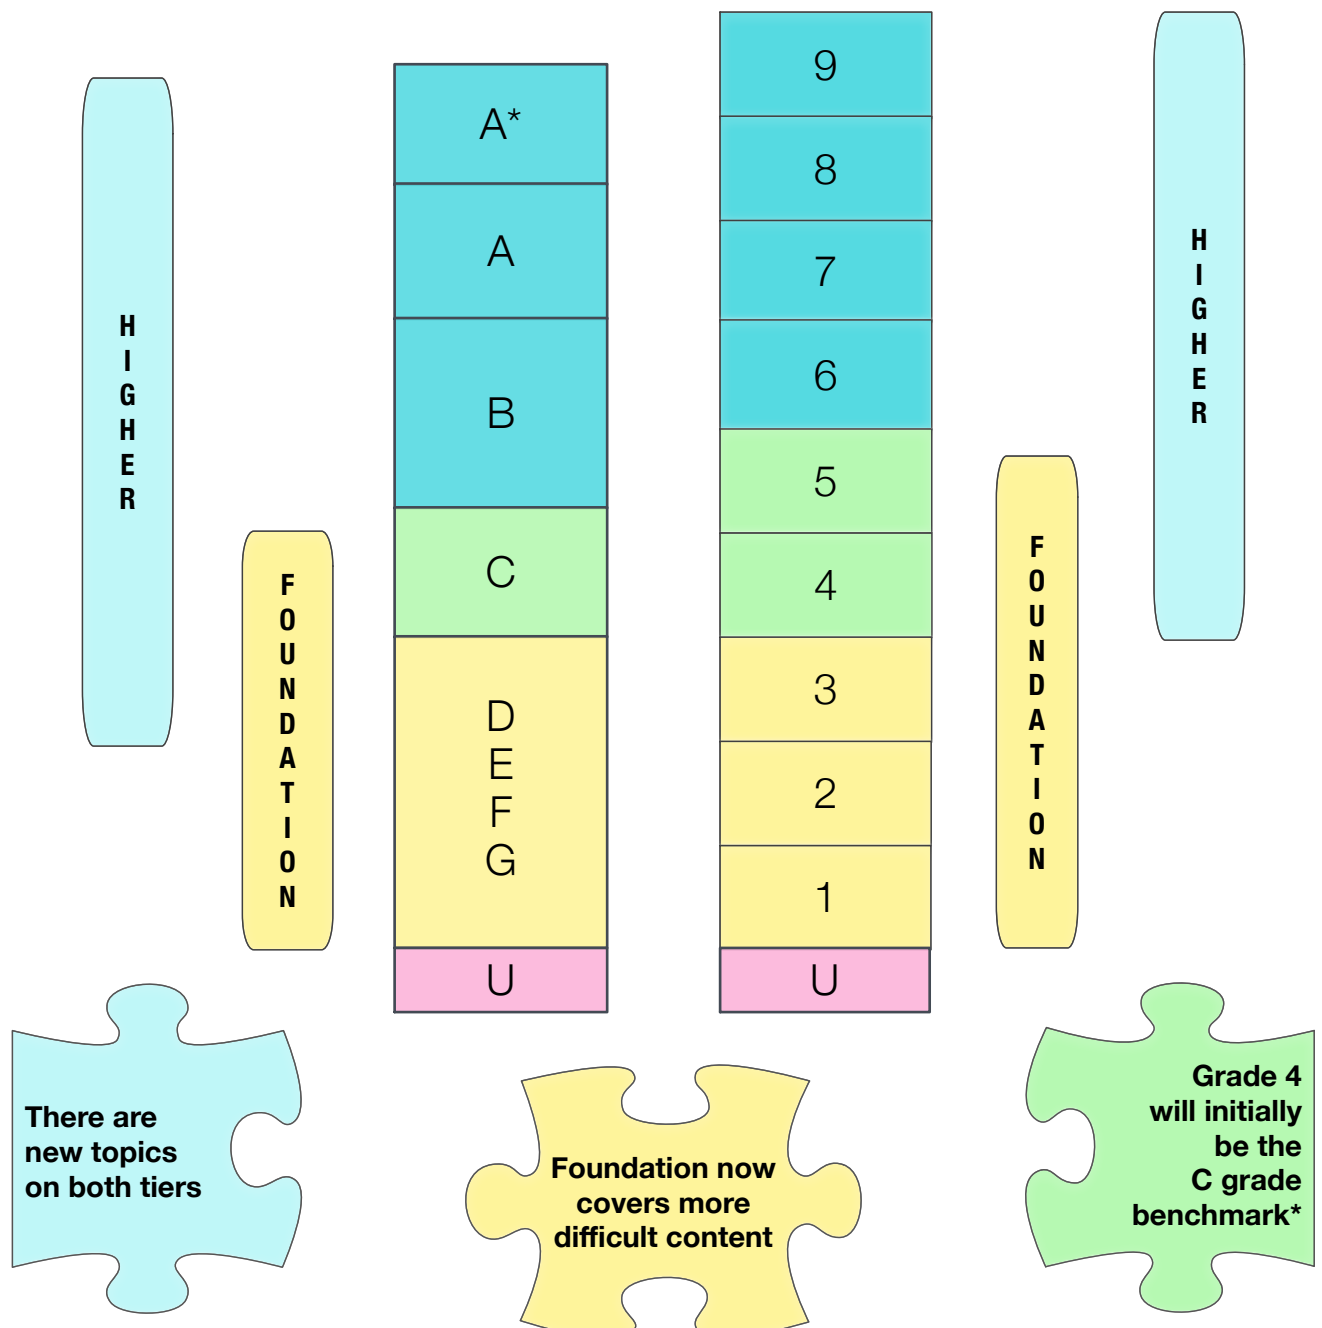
HIGHER

FOUNDATION

A*
A
B
C
D
E
F
G
U

9
8
7
6
5
4
3
2
1
U

HIGHER

FOUNDATION

There are new topics on both tiers

Foundation now covers more difficult content

Grade 4 will initially be the C grade benchmark*